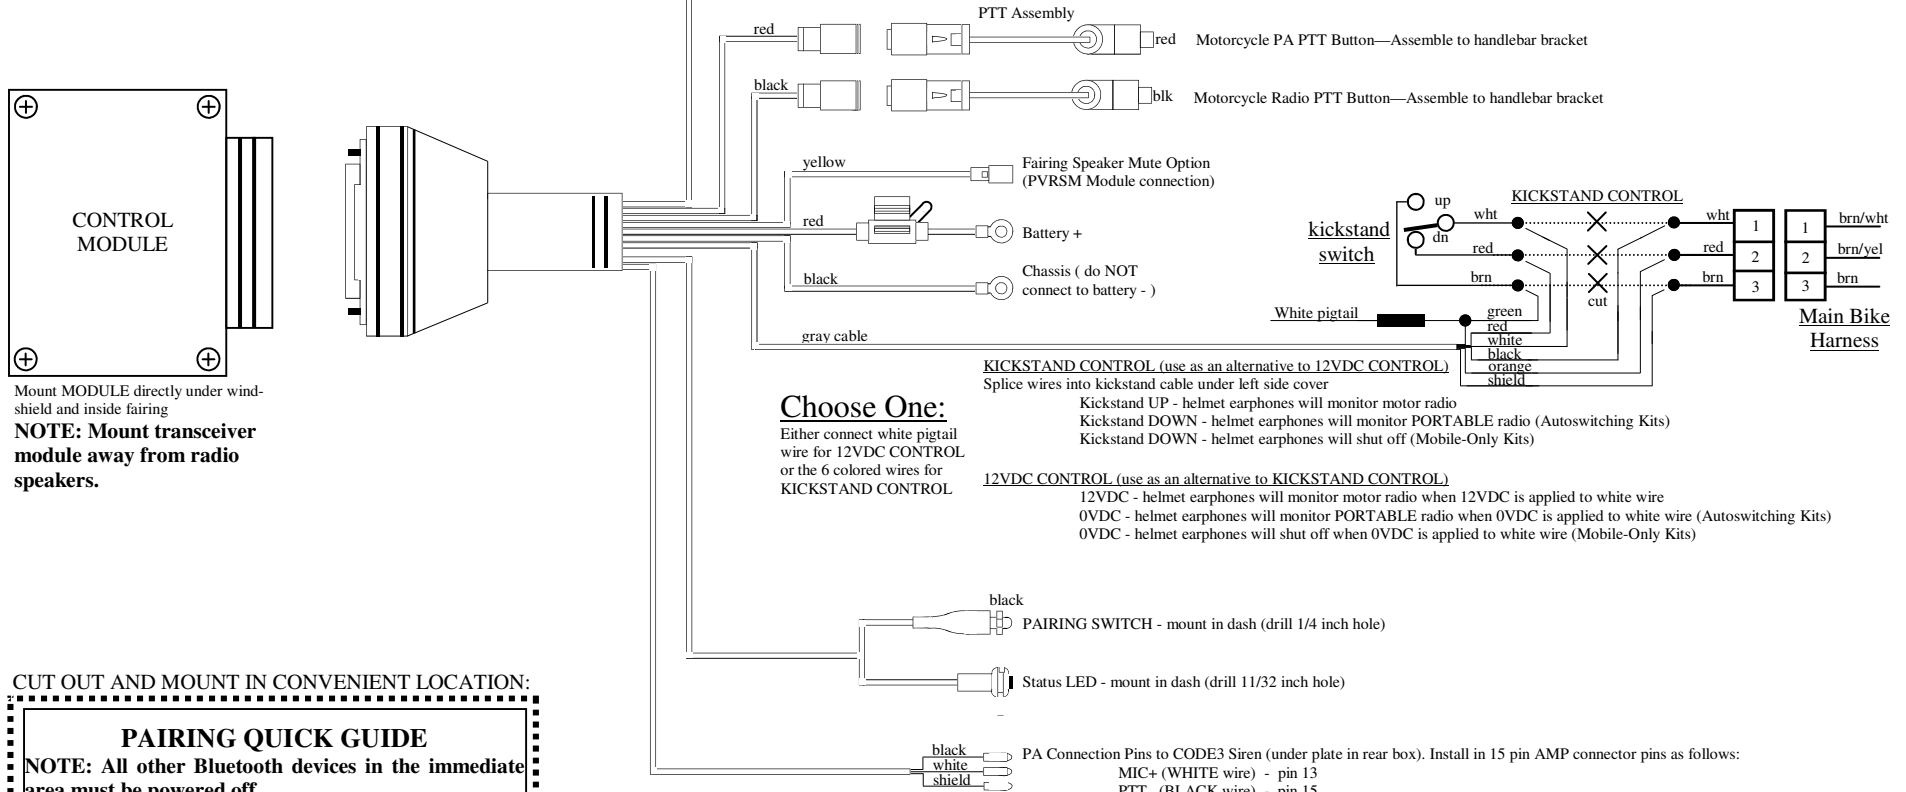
PTT Assembly

red

red Motorcycle PA PTT Button—Assemble to handlebar bracket

black

blk Motorcycle Radio PTT Button—Assemble to handlebar bracket

CONTROL MODULE

yellow

Fairing Speaker Mute Option (PVRSM Module connection)

red

Battery +

black

Chassis ( do NOT connect to battery - )

gray cable

Mount MODULE directly under windshield and inside fairing

**NOTE: Mount transceiver module away from radio speakers.**

up

dn

kickstand switch

KICKSTAND CONTROL

wht

red

brn

cut

wht

red

brn

| 1 |
|---|
| 2 |
| 3 |

| 1 |
|---|
| 2 |
| 3 |

brn/wht

brn/yel

brn

Main Bike Harness

White pigtail

green

red

white

black

orange

shield

KICKSTAND CONTROL (use as an alternative to 12VDC CONTROL)

Splice wires into kickstand cable under left side cover

Kickstand UP - helmet earphones will monitor motor radio

Kickstand DOWN - helmet earphones will monitor PORTABLE radio (Autoswitching Kits)

Kickstand DOWN - helmet earphones will shut off (Mobile-Only Kits)

Choose One:

Either connect white pigtail wire for 12VDC CONTROL or the 6 colored wires for KICKSTAND CONTROL

12VDC CONTROL (use as an alternative to KICKSTAND CONTROL)

12VDC - helmet earphones will monitor motor radio when 12VDC is applied to white wire

0VDC - helmet earphones will monitor PORTABLE radio when 0VDC is applied to white wire (Autoswitching Kits)

0VDC - helmet earphones will shut off when 0VDC is applied to white wire (Mobile-Only Kits)

black

PAIRING SWITCH - mount in dash (drill 1/4 inch hole)

Status LED - mount in dash (drill 11/32 inch hole)

CUT OUT AND MOUNT IN CONVENIENT LOCATION:

**PAIRING QUICK GUIDE**

**NOTE: All other Bluetooth devices in the immediate area must be powered off**

black

white

shield

PA Connection Pins to CODE3 Siren (under plate in rear box). Install in 15 pin AMP connector pins as follows:

MIC+ (WHITE wire) - pin 13

PTT (BLACK wire) - pin 15